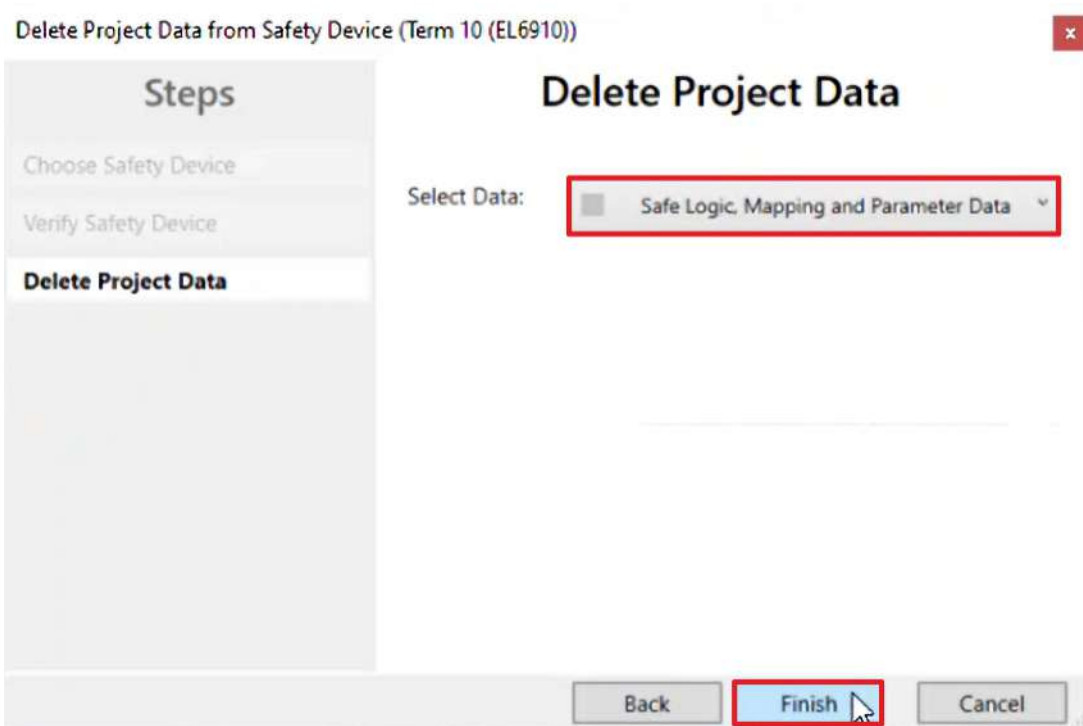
Delete Project Data from Safety Device (Term 10 (EL6910))

x

Steps

Choose Safety Device

Verify Safety Device

Delete Project Data

Delete Project Data

Select Data:

Safe Logic, Mapping and Parameter Data

Back

Finish

Cancel